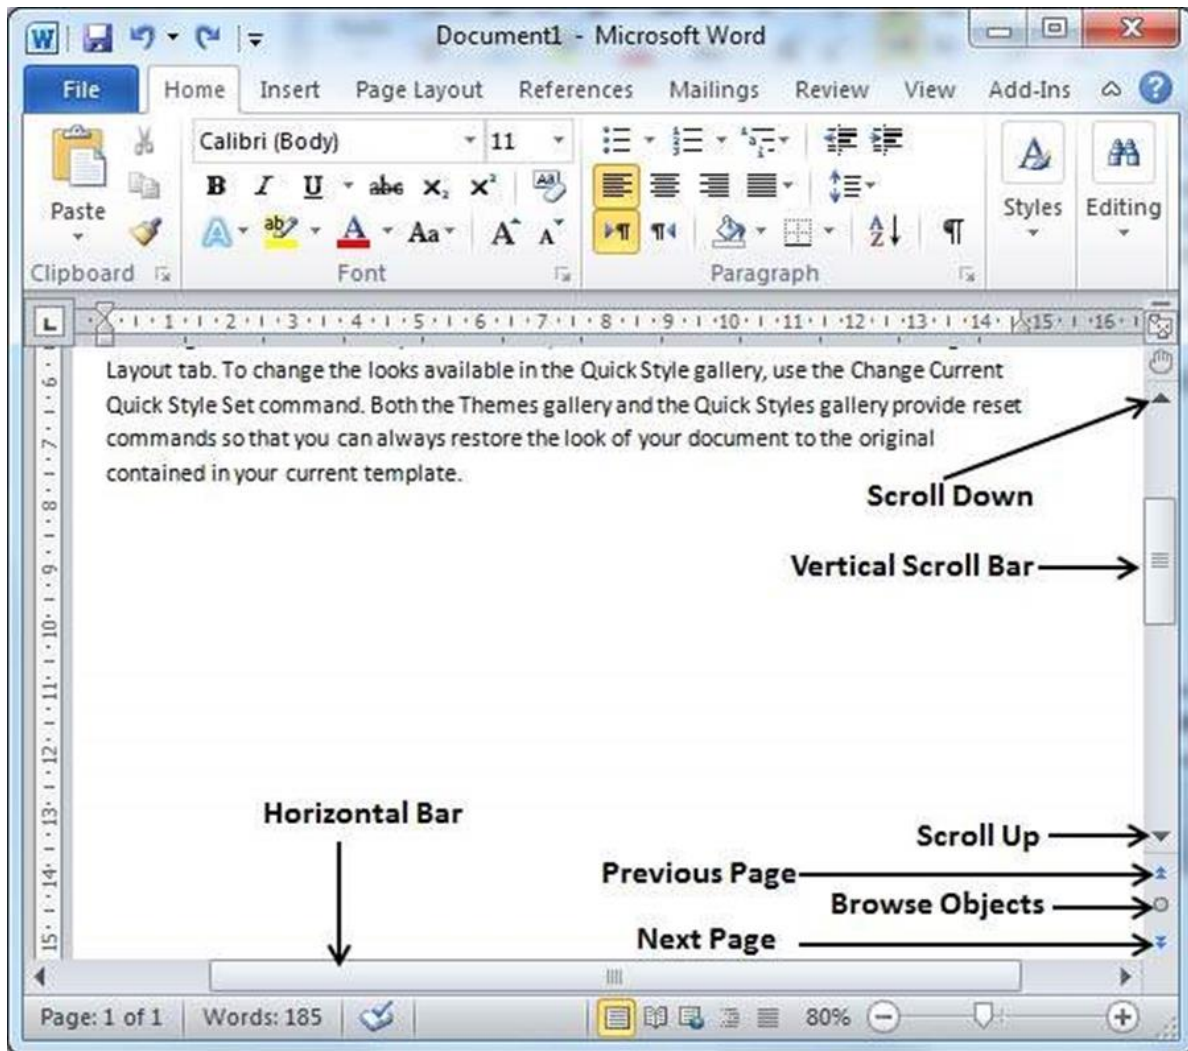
Document1 - Microsoft Word

File Home Insert Page Layout References Mailings Review View Add-Ins

Calibri (Body) 11

B I U abc $x_2$ $x^2$

Aa A A

Paste

Styles Editing

Clipboard Font Paragraph

1 2 3 4 5 6 7 8 9 10 11 12 13 14 15 16

Layout tab. To change the looks available in the Quick Style gallery, use the Change Current Quick Style Set command. Both the Themes gallery and the Quick Styles gallery provide reset commands so that you can always restore the look of your document to the original contained in your current template.

Scroll Down

Vertical Scroll Bar

Horizontal Bar

Scroll Up

Previous Page

Browse Objects

Next Page

Page: 1 of 1 Words: 185 80%